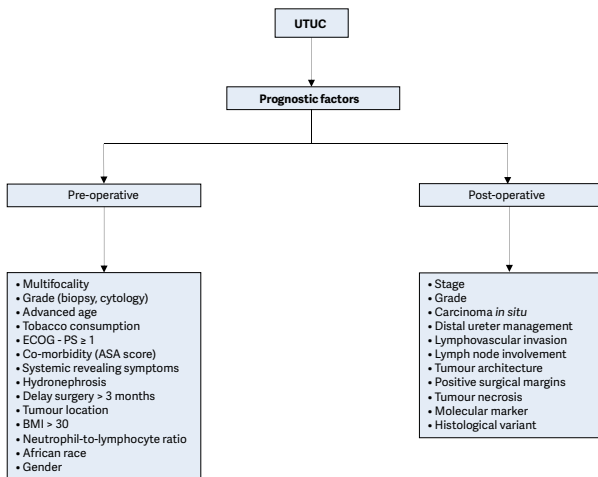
UTUC

Prognostic factors

Pre-operative

• Multifocality
• Grade (biopsy, cytology)
• Advanced age
• Tobacco consumption
• ECOG - PS ≥ 1
• Co-morbidity (ASA score)
• Systemic revealing symptoms
• Hydronephrosis
• Delay surgery > 3 months
• Tumour location
• BMI > 30
• Neutrophil-to-lymphocyte ratio
• African race
• Gender

Post-operative

• Stage
• Grade
• Carcinoma in situ
• Distal ureter management
• Lymphovascular invasion
• Lymph node involvement
• Tumour architecture
• Positive surgical margins
• Tumour necrosis
• Molecular marker
• Histological variant